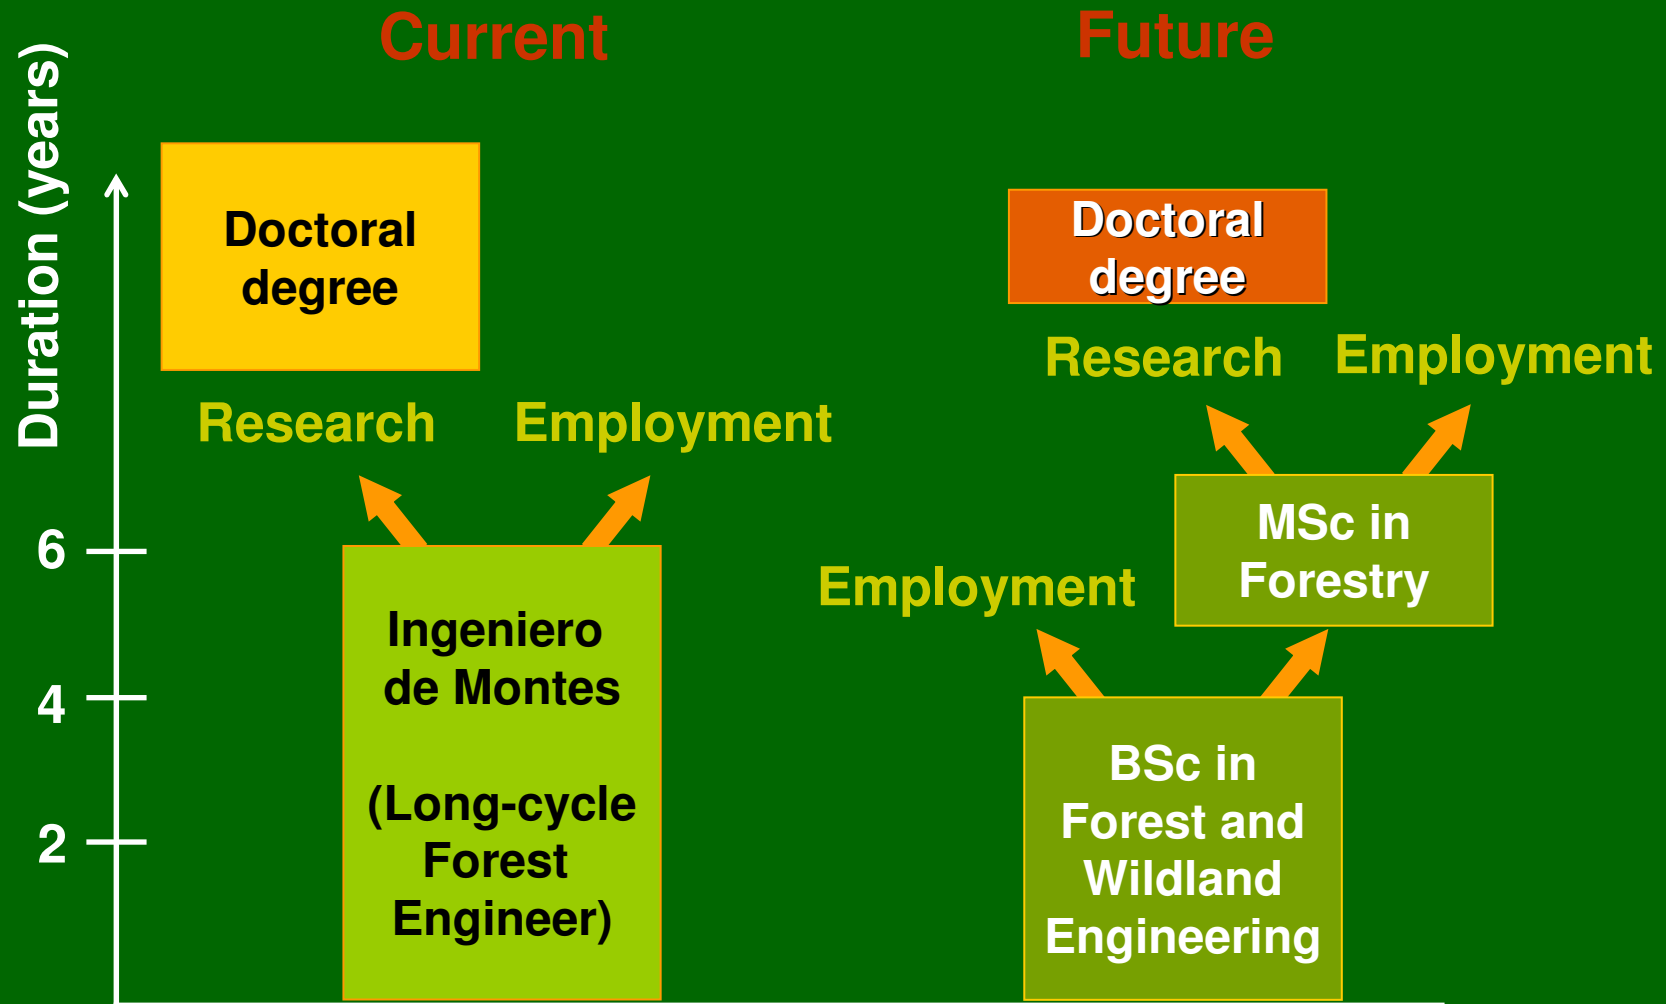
Current

Future

Duration (years)

6

4

2

Doctoral degree

Research

Employment

Ingeniero de Montes

(Long-cycle Forest Engineer)

Doctoral degree

Research

Employment

MSc in Forestry

Employment

BSc in Forest and Wildland Engineering